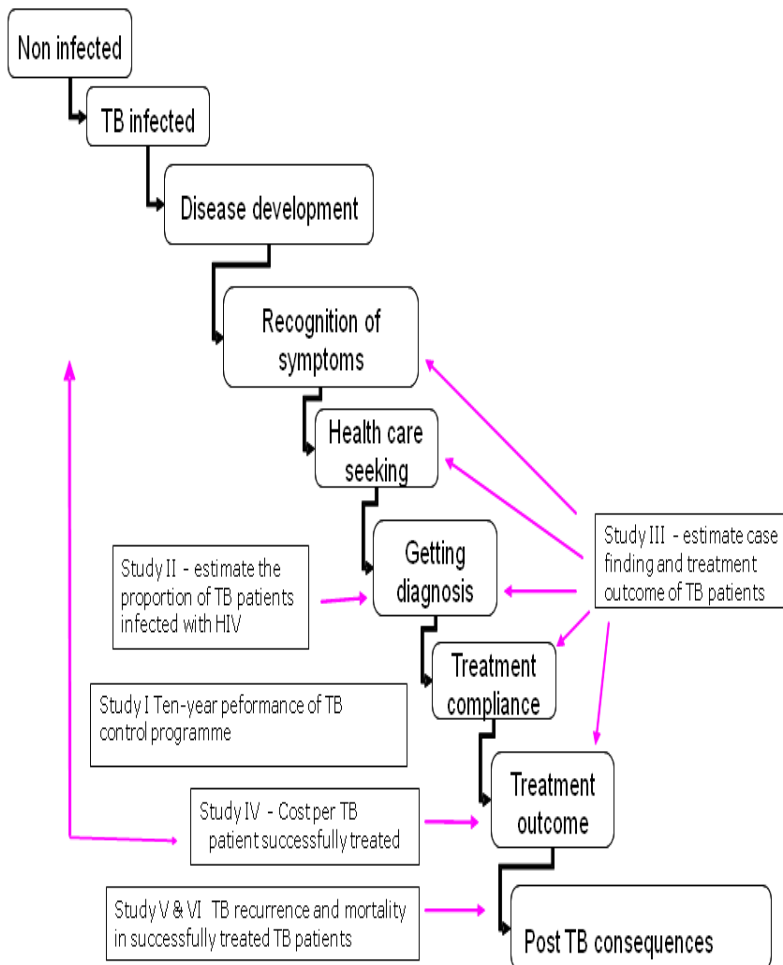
Non infected

TB infected

Disease development

Recognition of symptoms

Health care seeking

Getting diagnosis

Treatment compliance

Treatment outcome

Post TB consequences

Study III - estimate case finding and treatment outcome of TB patients

Study II - estimate the proportion of TB patients infected with HIV

Study I Ten-year peformance of TB control programme

Study IV - Cost per TB patient successfully treated

Study V & VI TB recurrence and mortality in successfully treated TB patients